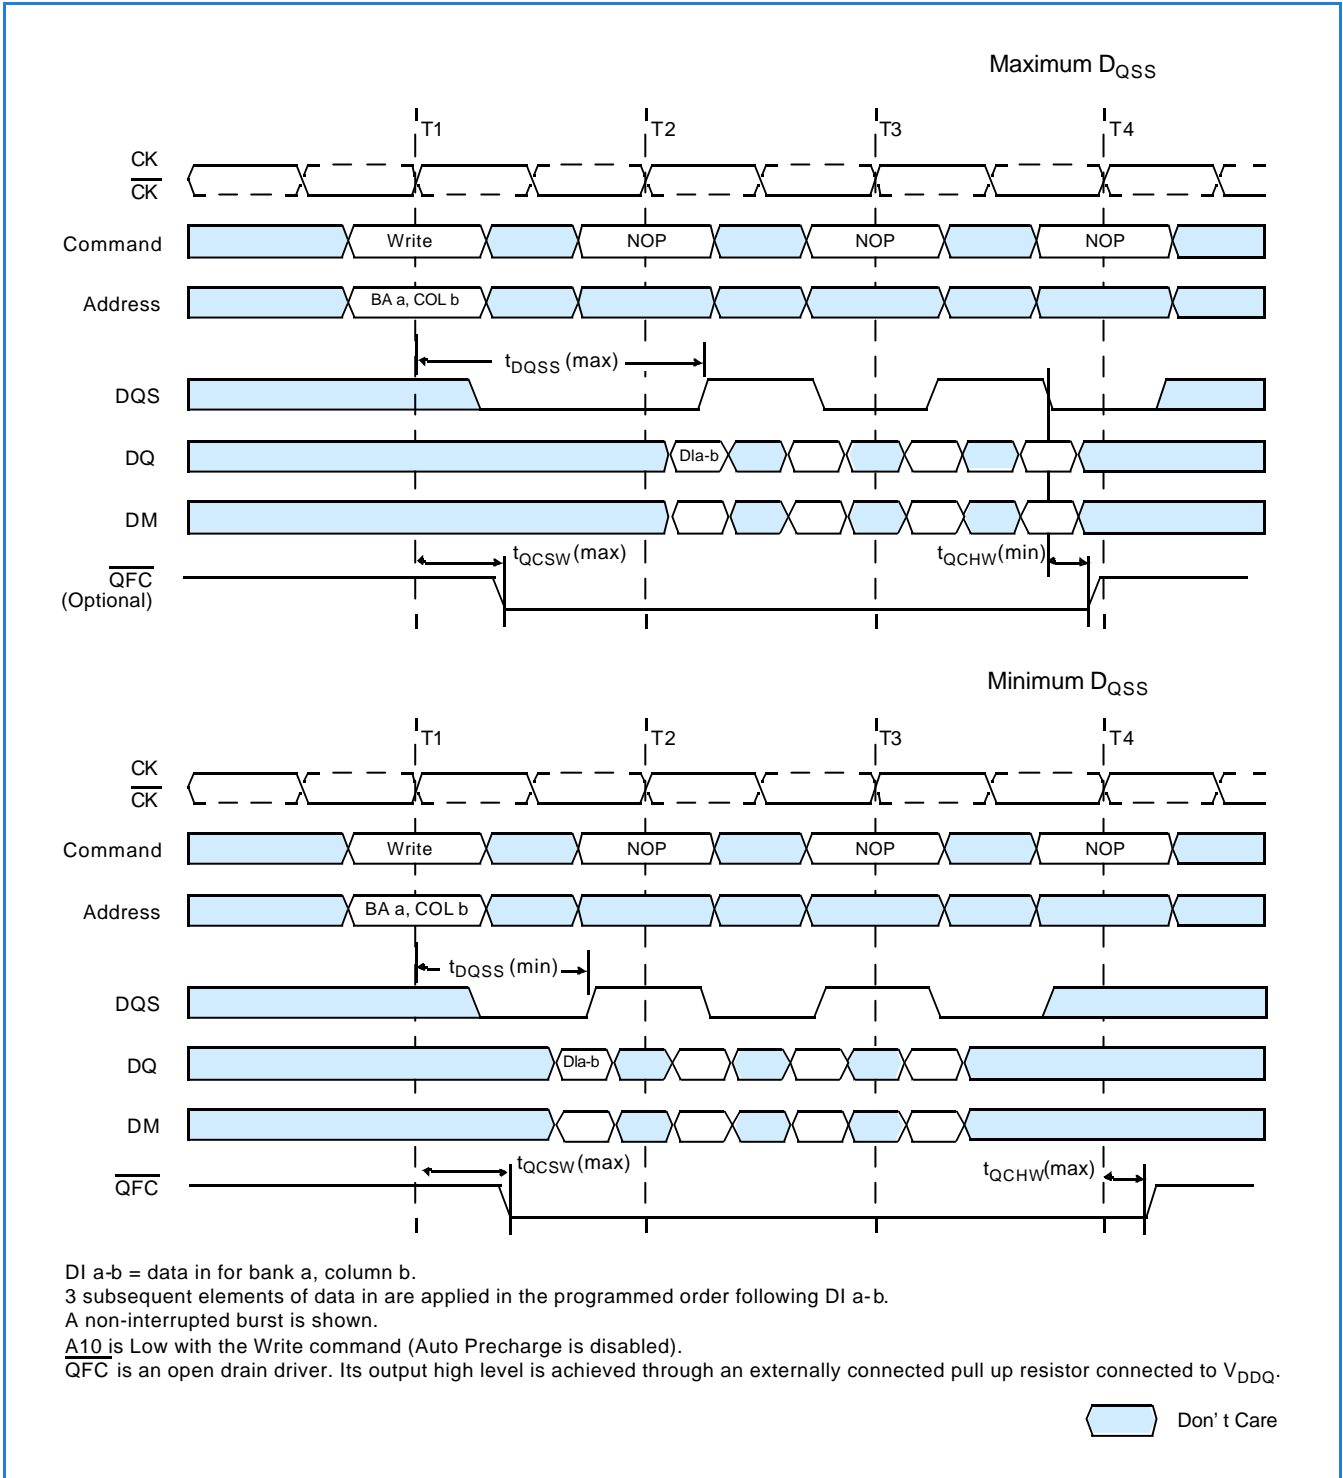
Maximum $D_{QSS}$

T1 T2 T3 T4

CK
$\overline{CK}$

Command Write NOP NOP NOP

Address BA a, COL b

$t_{DQSS}$ (max)

DQS

DQ Dla-b

DM

$t_{QCSW}$(max)

$t_{QCHW}$(min)

$\overline{QFC}$
(Optional)

Minimum $D_{QSS}$

T1 T2 T3 T4

CK
$\overline{CK}$

Command Write NOP NOP NOP

Address BA a, COL b

$t_{DQSS}$ (min)

DQS

DQ Dla-b

DM

$t_{QCSW}$(max)

$t_{QCHW}$(max)

$\overline{QFC}$

DI a-b = data in for bank a, column b.
3 subsequent elements of data in are applied in the programmed order following DI a-b.
A non-interrupted burst is shown.
A10 is Low with the Write command (Auto Precharge is disabled).
$\overline{QFC}$ is an open drain driver. Its output high level is achieved through an externally connected pull up resistor connected to $V_{DDQ}$.

Don' t Care